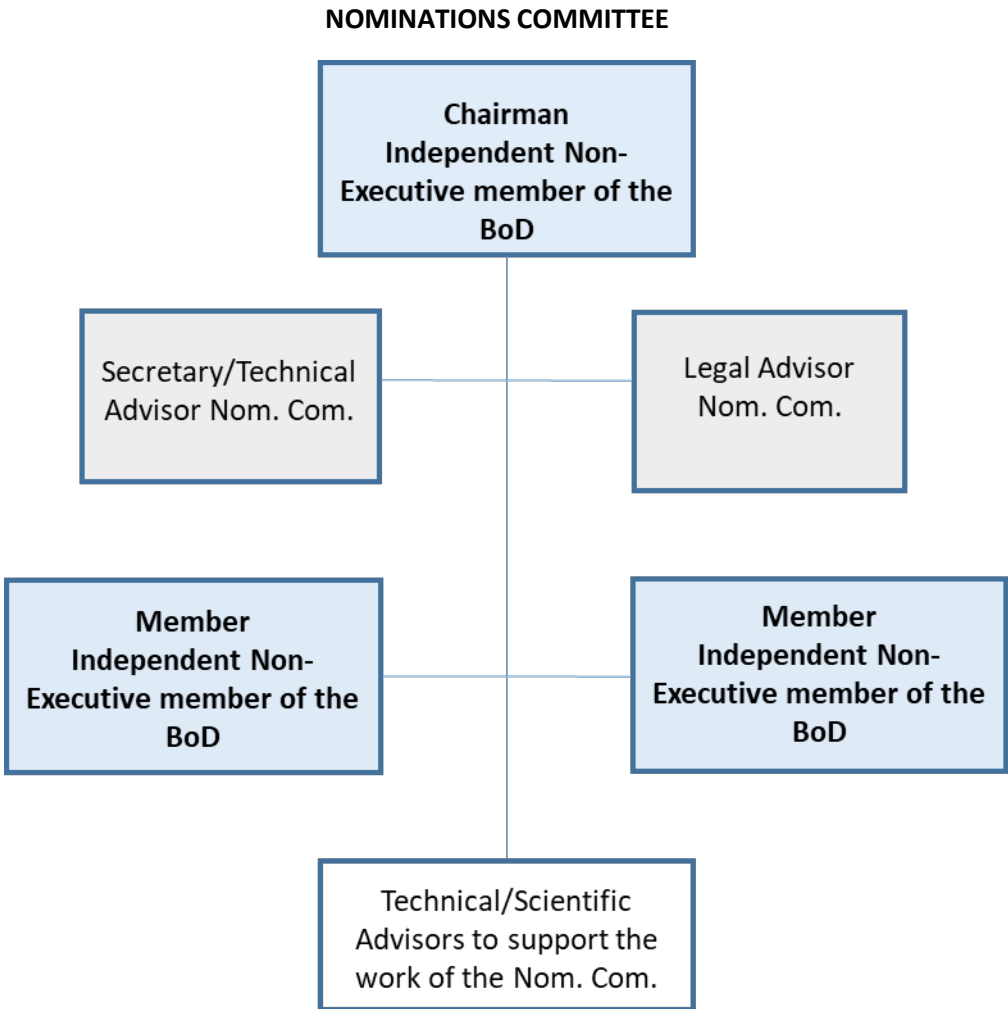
NOMINATIONS COMMITTEE

Chairman
Independent Non-Executive member of the BoD

Secretary/Technical Advisor Nom. Com.

Legal Advisor Nom. Com.

Member
Independent Non-Executive member of the BoD

Member
Independent Non-Executive member of the BoD

Technical/Scientific Advisors to support the work of the Nom. Com.